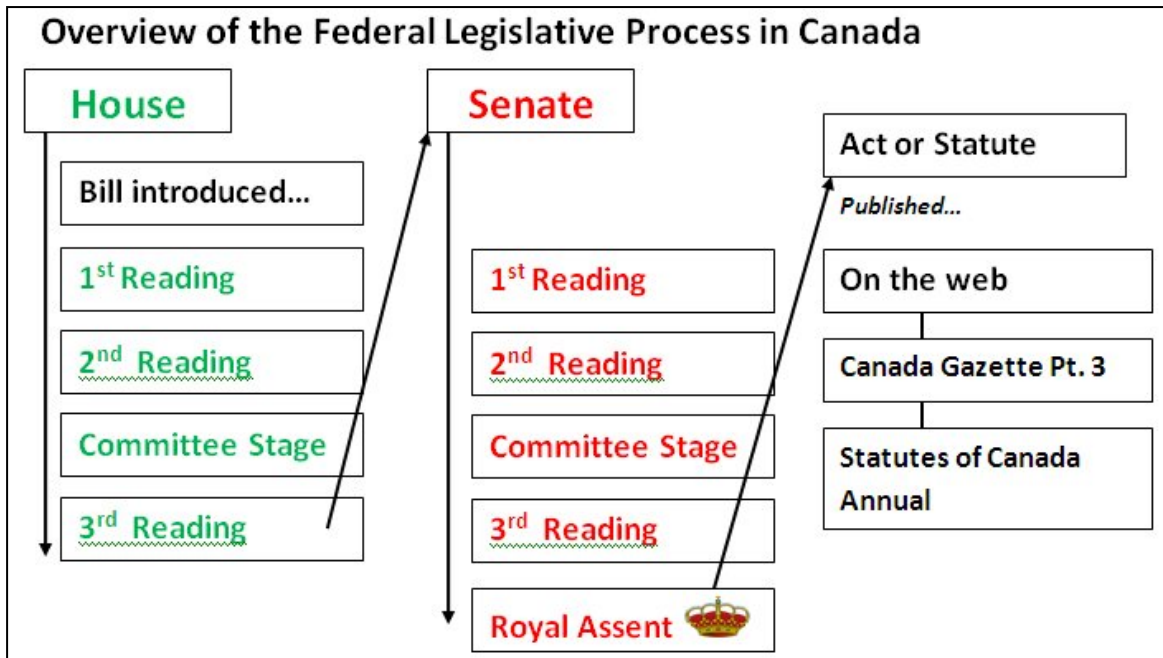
Overview of the Federal Legislative Process in Canada

House

Bill introduced...

1$^{st}$ Reading

2$^{nd}$ Reading

Committee Stage

3$^{rd}$ Reading

Senate

1$^{st}$ Reading

2$^{nd}$ Reading

Committee Stage

3$^{rd}$ Reading

Royal Assent

Act or Statute

Published...

On the web

Canada Gazette Pt. 3

Statutes of Canada Annual